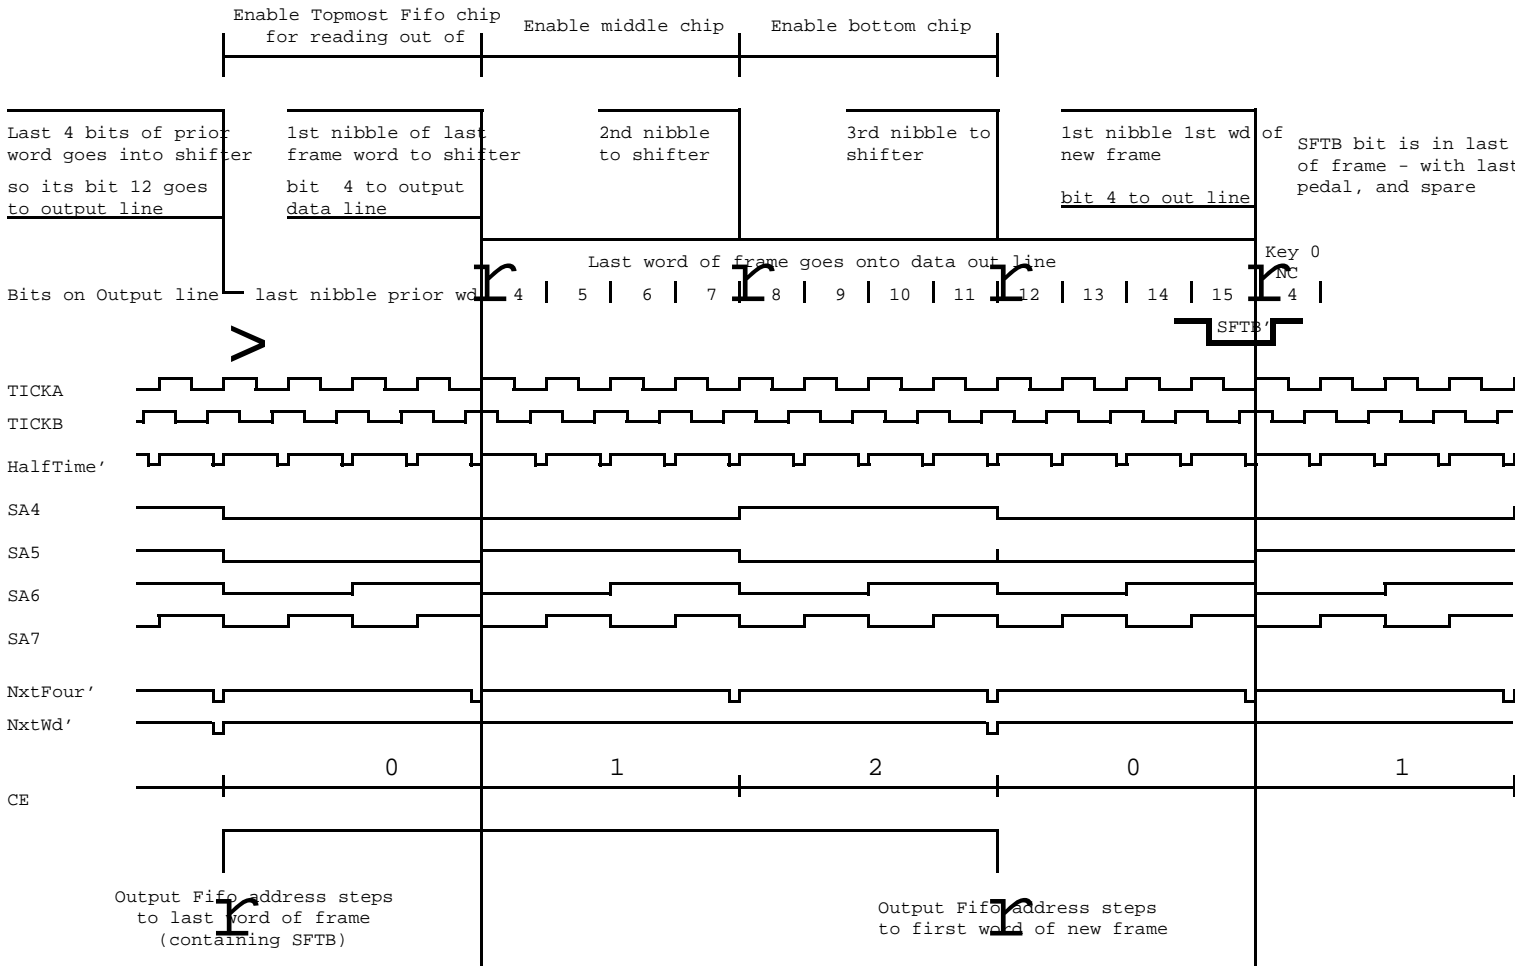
Enable Topmost Fifo chip for reading out of

Enable middle chip

Enable bottom chip

Last 4 bits of prior word goes into shifter

so its bit 12 goes to output line

1st nibble of last frame word to shifter

bit 4 to output data line

2nd nibble to shifter

3rd nibble to shifter

1st nibble 1st wd of new frame

bit 4 to out line

SFTB bit is in last of frame - with last pedal, and spare

Last word of frame goes onto data out line

Key 0
NC

Bits on Output line

last nibble prior wd

r 4 | 5 | 6 | 7 r 8 | 9 | 10 | 11 r 12 | 13 | 14 | 15 r 4 |

SFTB'

>

TICKA

TICKB

HalfTime'

SA4

SA5

SA6

SA7

NxtFour'

NxtWd'

0 1 2 0 1

CE

Output Fifo address steps to last word of frame (containing SFTB)

r

Output Fifo address steps to first word of new frame

r